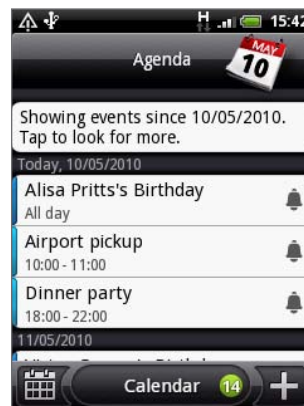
H 15:42

Agenda

MAY
10

Showing events since 10/05/2010.
Tap to look for more.

Today, 10/05/2010

Alisa Pritts's Birthday
All day

Airport pickup
10:00 - 11:00

Dinner party
18:00 - 22:00

11/05/2010

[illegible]

Calendar 14 +